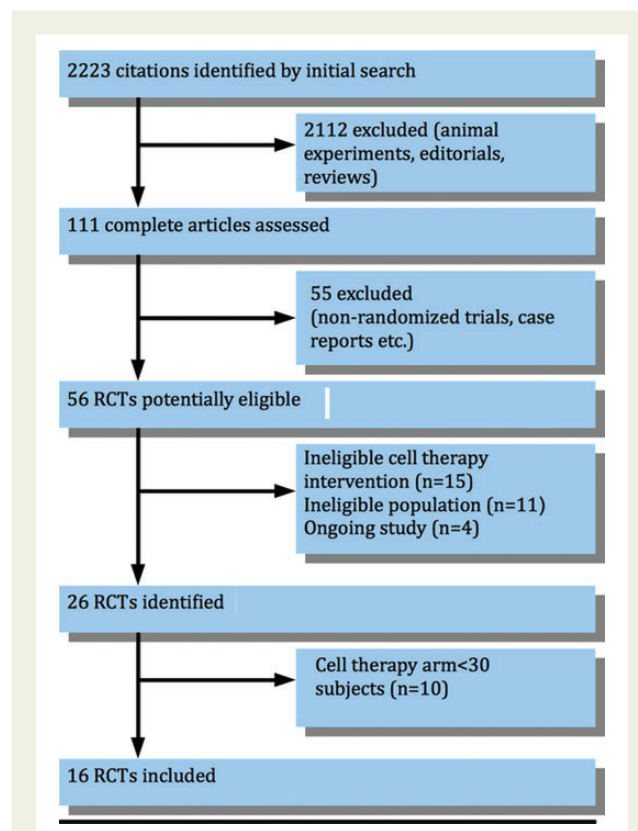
2223 citations identified by initial search

2112 excluded (animal experiments, editorials, reviews)

111 complete articles assessed

55 excluded (non-randomized trials, case reports etc.)

56 RCTs potentially eligible

Ineligible cell therapy intervention (n=15)
Ineligible population (n=11)
Ongoing study (n=4)

26 RCTs identified

Cell therapy arm<30 subjects (n=10)

16 RCTs included